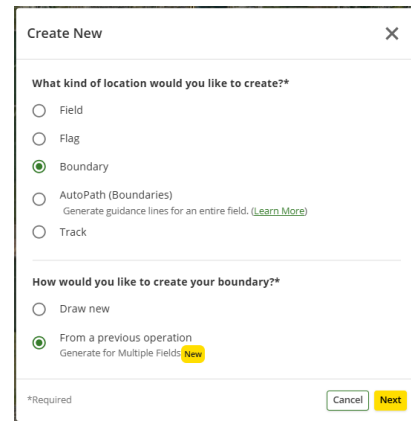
Create New

What kind of location would you like to create?*

Field

Flag

Boundary

AutoPath (Boundaries)
Generate guidance lines for an entire field. (Learn More)

Track

How would you like to create your boundary?*

Draw new

From a previous operation
Generate for Multiple Fields New

*Required

Cancel

Next